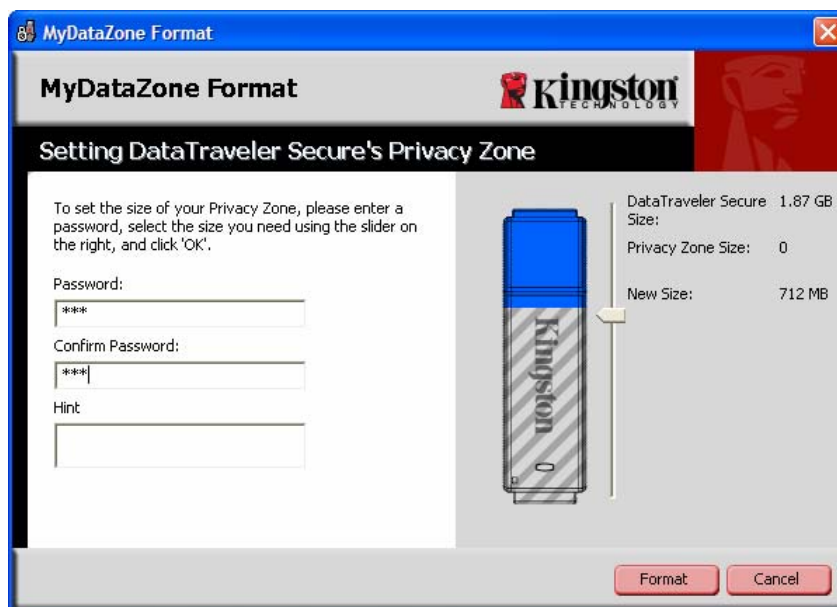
MyDataZone Format

MyDataZone Format

Kingston TECHNOLOGY

Setting DataTraveler Secure's Privacy Zone

To set the size of your Privacy Zone, please enter a password, select the size you need using the slider on the right, and click 'OK'.

Password:

***

Confirm Password:

***

Hint

Kingston

DataTraveler Secure Size: 1.87 GB

Privacy Zone Size: 0

New Size: 712 MB

Format

Cancel